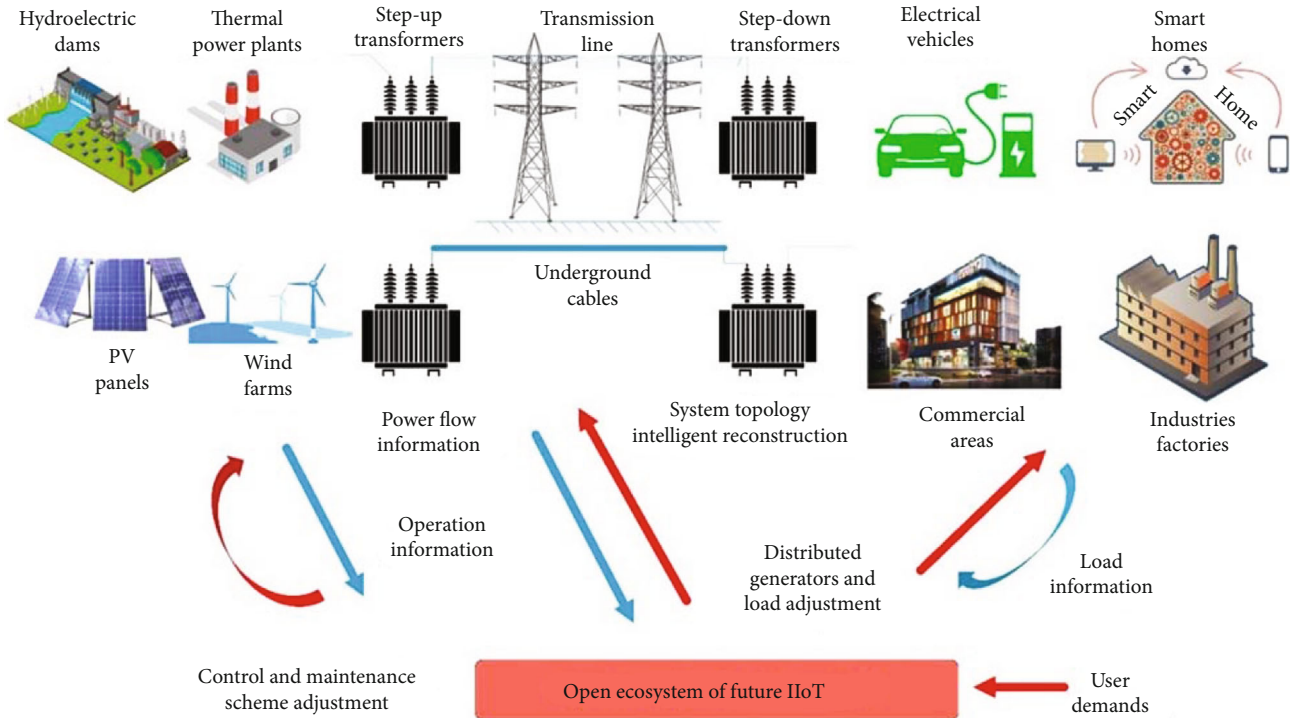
Hydroelectric dams

Thermal power plants

Step-up transformers

Transmission line

Step-down transformers

Electrical vehicles

Smart homes

Smart Home

Underground cables

PV panels

Wind farms

Power flow information

System topology intelligent reconstruction

Commercial areas

Industries factories

Operation information

Distributed generators and load adjustment

Load information

Control and maintenance scheme adjustment

Open ecosystem of future IIoT

User demands